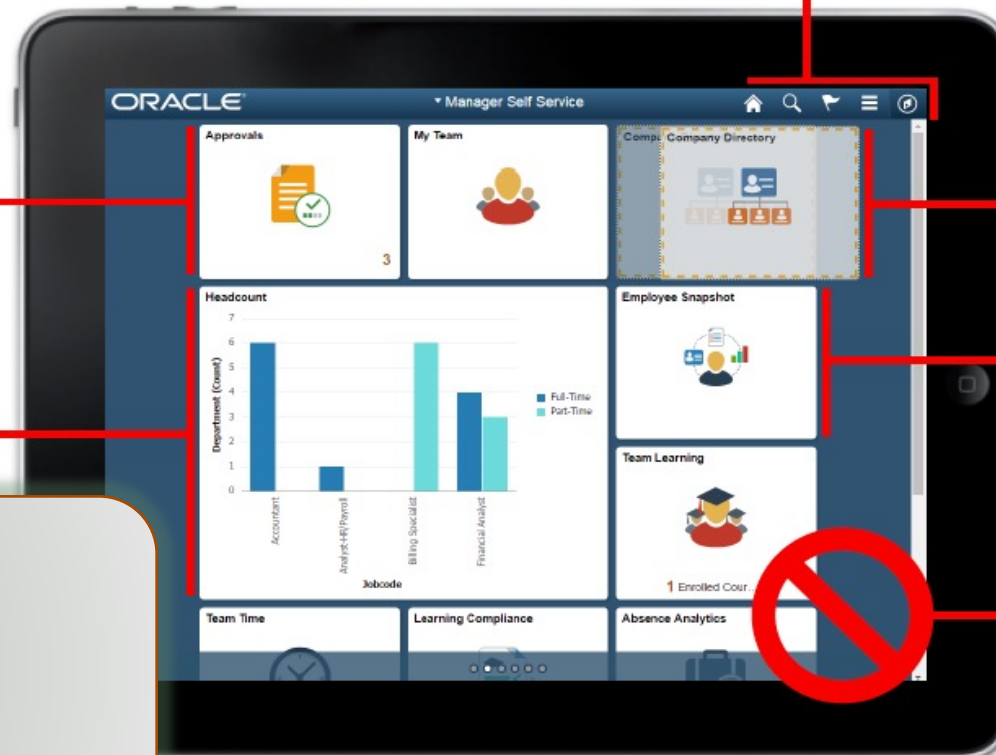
ORACLE

▾ Manager Self Service

Approvals

3

My Team

Comp Company Directory

Headcount

| Jobcode | Full-Time | Part-Time |
|---|---|---|
| Accountant | 6 | |
| Analyst-HR/Payroll | 1 | |
| Billing Specialist | | 6 |
| Financial Analyst | 4 | 3 |

Department (Count)

7
6
5
4
3
2
1
0

Full-Time
Part-Time

Jobcode

Employee Snapshot

Team Learning

1 Enrolled Cour...

Team Time

Learning Compliance

Absence Analytics